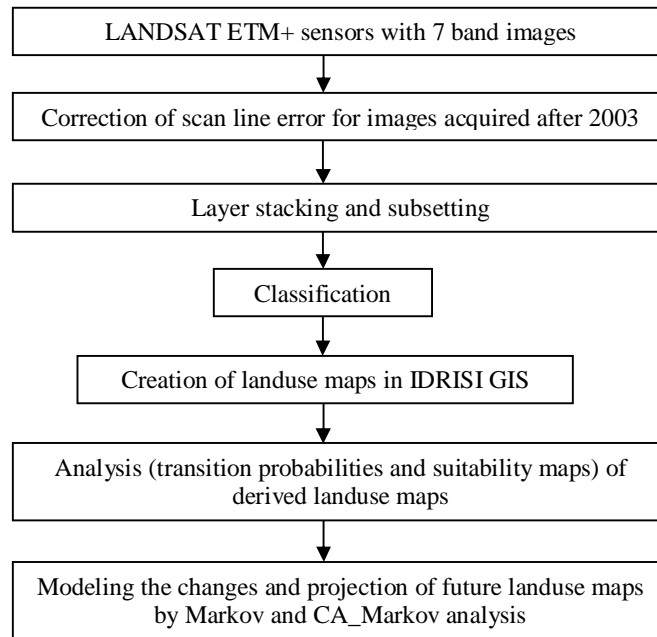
LANDSAT ETM+ sensors with 7 band images

Correction of scan line error for images acquired after 2003

Layer stacking and subsetting

Classification

Creation of landuse maps in IDRISI GIS

Analysis (transition probabilities and suitability maps) of derived landuse maps

Modeling the changes and projection of future landuse maps by Markov and CA_Markov analysis